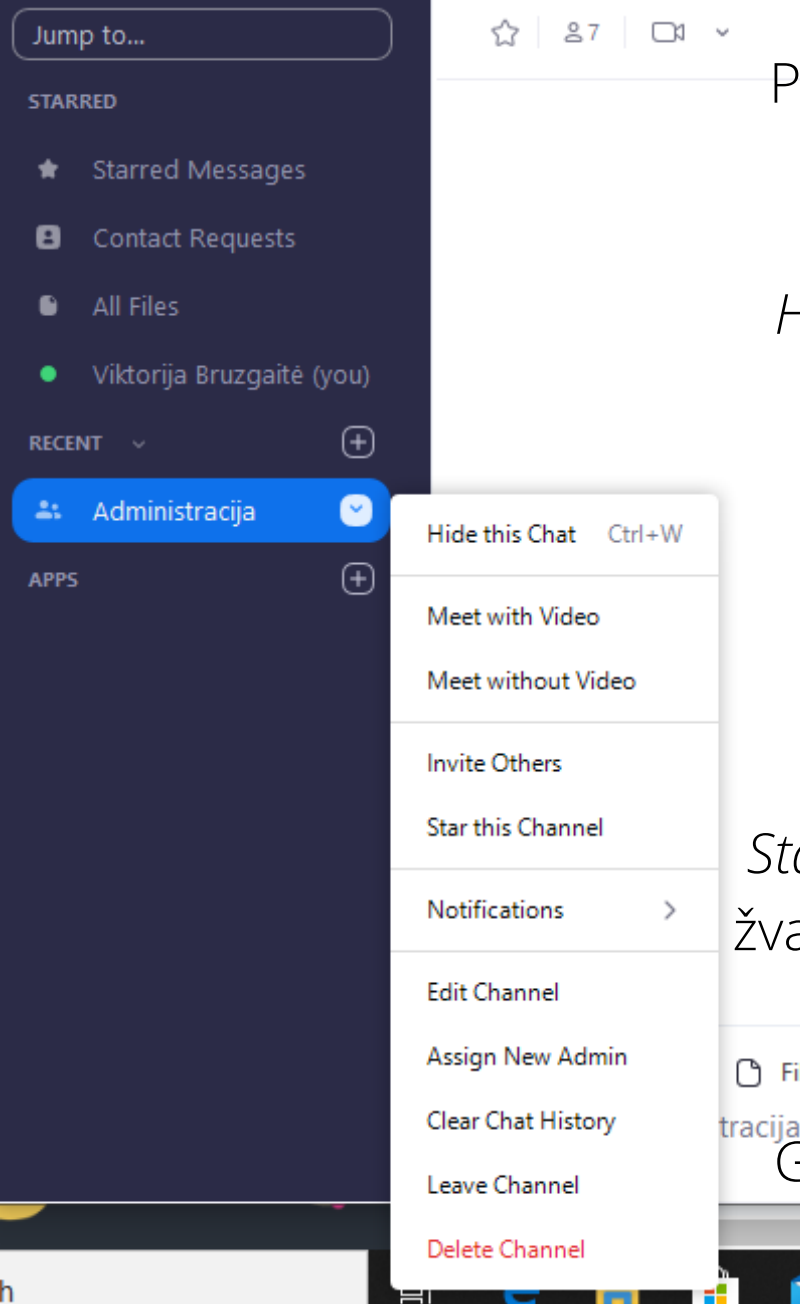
Jump to...

STARRED

Starred Messages

Contact Requests

All Files

Viktorija Bruzgaitė (you)

RECENT

Administracija

APPS

7

P

H

Hide this Chat Ctrl+W

Meet with Video

Meet without Video

Invite Others

Star this Channel

Notifications

Edit Channel

Assign New Admin

Clear Chat History

Leave Channel

Delete Channel

St

žva

Fi

tracija

G

h